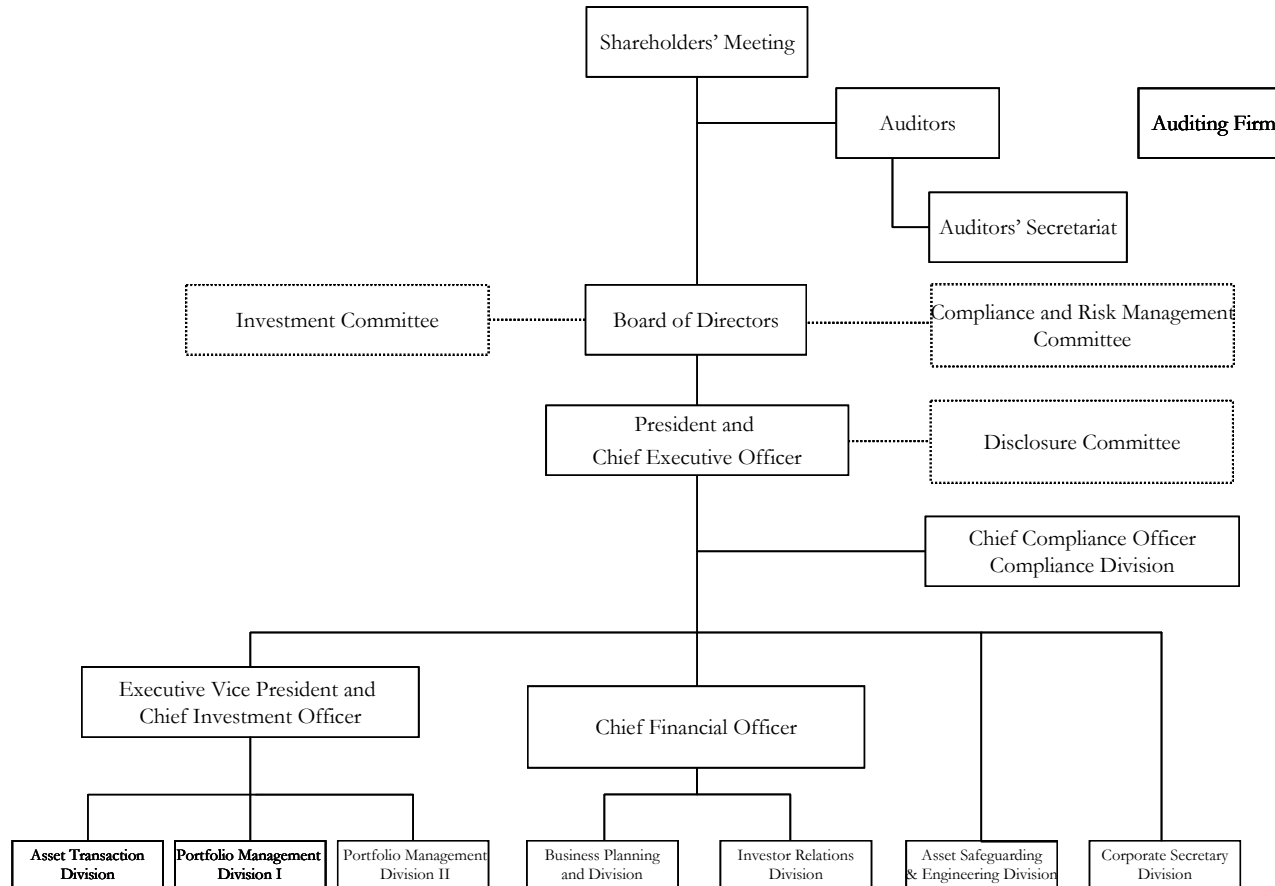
Shareholders' Meeting

Auditors

Auditing Firm

Auditors' Secretariat

Investment Committee

Board of Directors

Compliance and Risk Management Committee

President and Chief Executive Officer

Disclosure Committee

Chief Compliance Officer Compliance Division

Executive Vice President and Chief Investment Officer

Chief Financial Officer

Asset Transaction Division

Portfolio Management Division I

Portfolio Management Division II

Business Planning and Division

Investor Relations Division

Asset Safeguarding & Engineering Division

Corporate Secretary Division